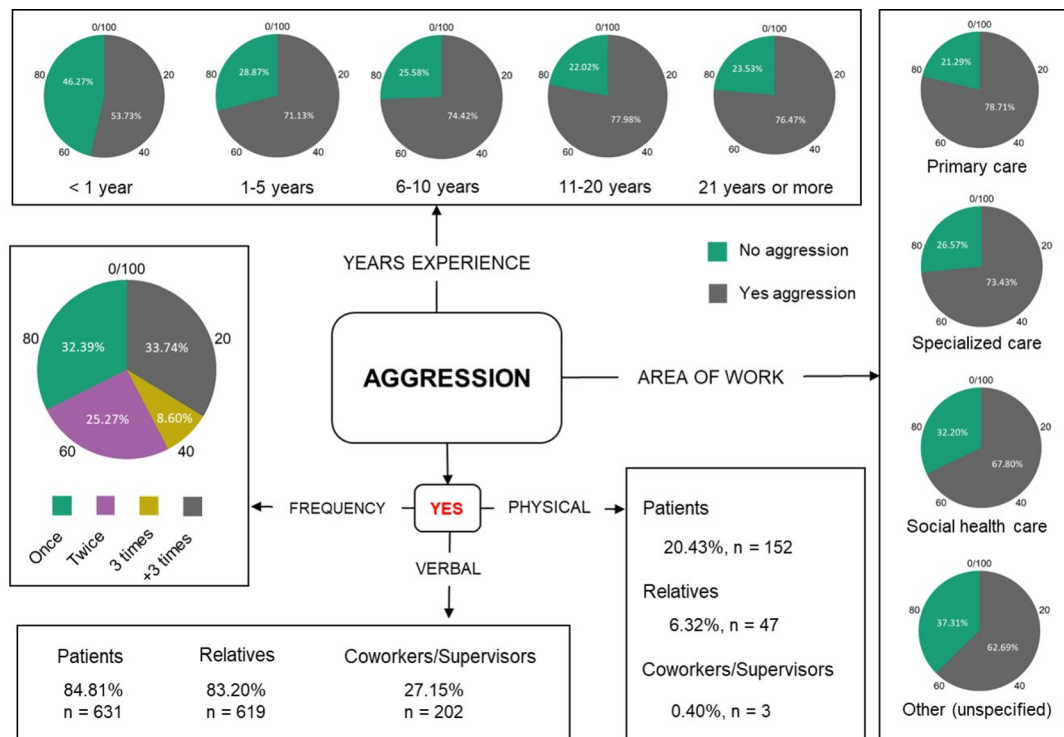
0/100
80
20
60
40
46.27%
53.73%
< 1 year

0/100
80
20
60
40
28.87%
71.13%
1-5 years

0/100
80
20
60
40
25.58%
74.42%
6-10 years

0/100
80
20
60
40
22.02%
77.98%
11-20 years

0/100
80
20
60
40
23.53%
76.47%
21 years or more

0/100
80
20
60
40
21.29%
78.71%
Primary care

0/100
80
20
60
40
26.57%
73.43%
Specialized care

0/100
80
20
60
40
32.20%
67.80%
Social health care

0/100
80
20
60
40
37.31%
62.69%
Other (unspecified)

YEARS EXPERIENCE

No aggression
Yes aggression

0/100
80
20
60
40
32.39%
33.74%
25.27%
8.60%
Once
Twice
3 times
+3 times

AGGRESSION

AREA OF WORK

FREQUENCY
YES
PHYSICAL
VERBAL

Patients
20.43%, n = 152
Relatives
6.32%, n = 47
Coworkers/Supervisors
0.40%, n = 3

| Patients | Relatives | Coworkers/Supervisors |
|---|---|---|
| 84.81% n = 631 | 83.20% n = 619 | 27.15% n = 202 |